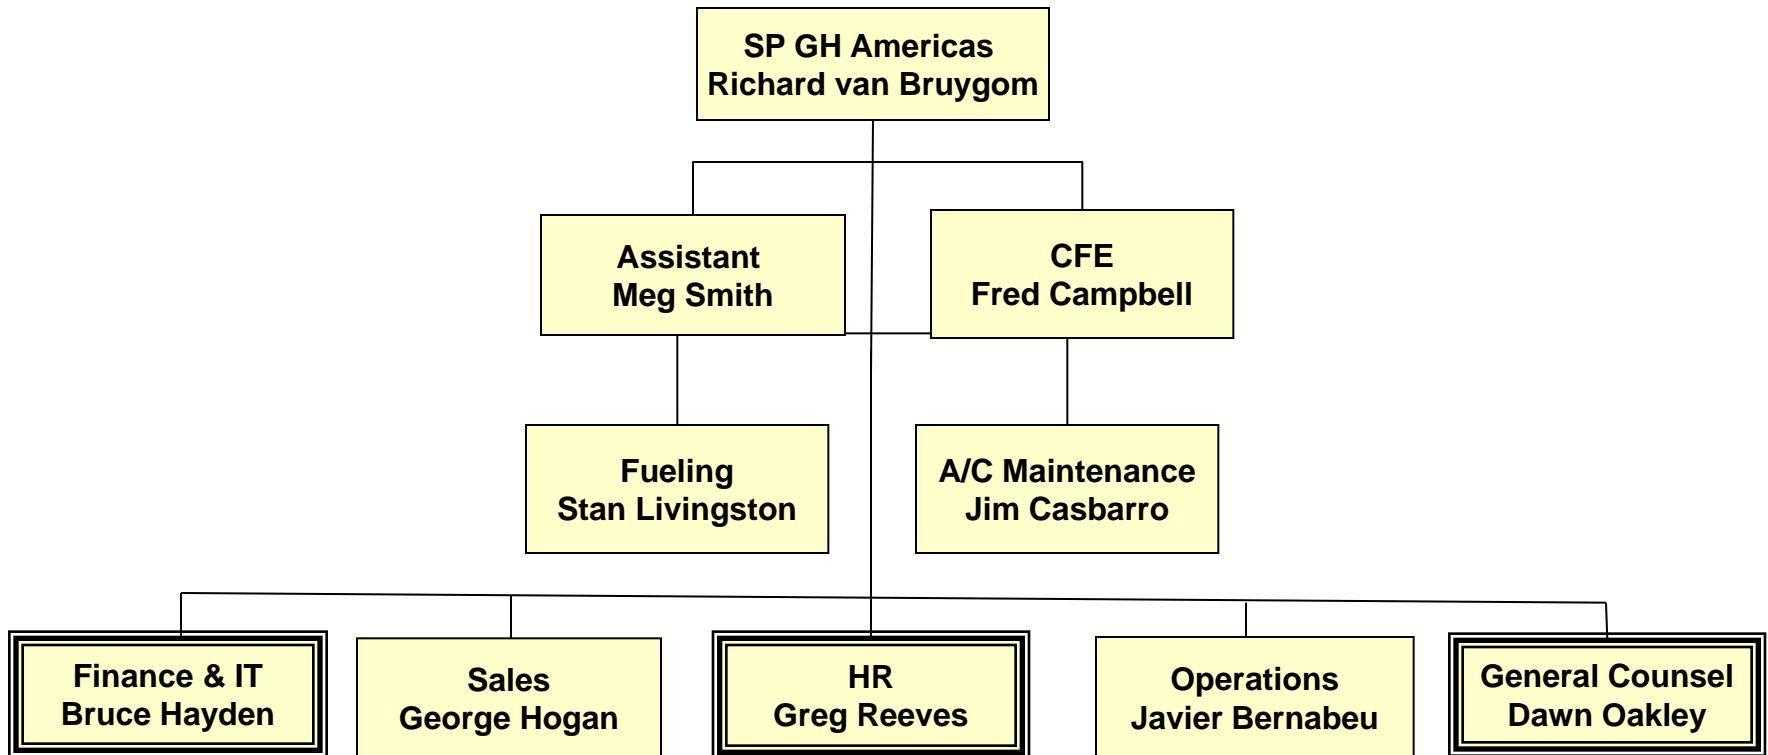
SP GH Americas
Richard van Bruygom

Assistant
Meg Smith

CFE
Fred Campbell

Fueling
Stan Livingston

A/C Maintenance
Jim Casbarro

Finance & IT
Bruce Hayden

Sales
George Hogan

HR
Greg Reeves

Operations
Javier Bernabeu

General Counsel
Dawn Oakley